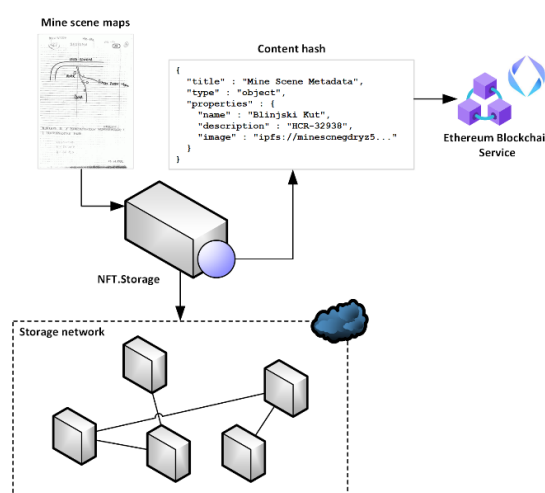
Mine scene maps

Content hash

{
"title" : "Mine Scene Metadata",
"type" : "object",
"properties" : {
"name" : "Blinjski Kut",
"description" : "HCR-32938",
"image" : "ipfs://minescnegdryz5..."
}
}

Ethereum Blockchai Service

NFT.Storage

Storage network